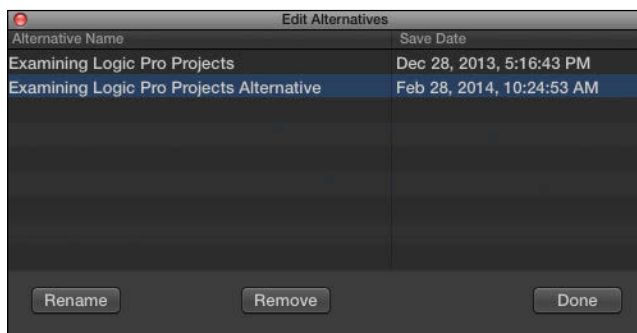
Edit Alternatives

| Alternative Name | Save Date |
|---|---|
| Examining Logic Pro Projects | Dec 28, 2013, 5:16:43 PM |
| Examining Logic Pro Projects Alternative | Feb 28, 2014, 10:24:53 AM |

Rename
Remove
Done